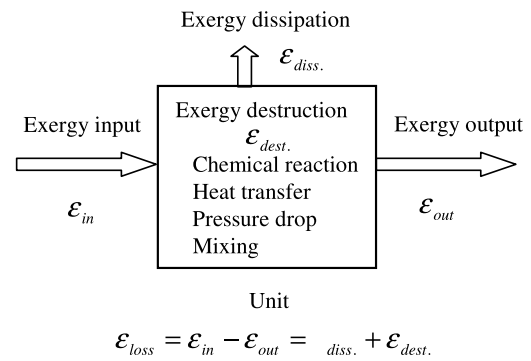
Exergy dissipation

$\varepsilon_{diss.}$

Exergy input

$\varepsilon_{in}$

Exergy destruction

$\varepsilon_{dest.}$

Chemical reaction
Heat transfer
Pressure drop
Mixing

Exergy output

$\varepsilon_{out}$

Unit

$\varepsilon_{loss} = \varepsilon_{in} - \varepsilon_{out} = \quad_{diss.} + \varepsilon_{dest.}$